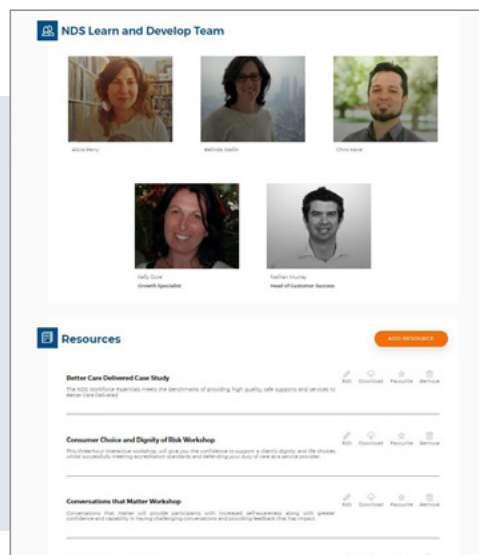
NDS Learn and Develop Team

Alicia Berry

Belinda Wallin

Chris Kane

Kelly Gore
Growth Specialist

Nathan Murray
Head of Customer Success

Resources

ADD RESOURCE

Better Care Delivered Case Study

The NDS Workforce Essentials meets the benchmarks of providing high quality, safe supports and services to Better Care Delivered.

Edit Download Favourite Remove

Consumer Choice and Dignity of Risk Workshop

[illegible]

Edit Download Favourite Remove

Conversations that Matter Workshop

Conversations that Matter will provide participants with increased self-awareness along with greater confidence and capability in having challenging conversations and providing feedback that has impact.

Edit Download Favourite Remove